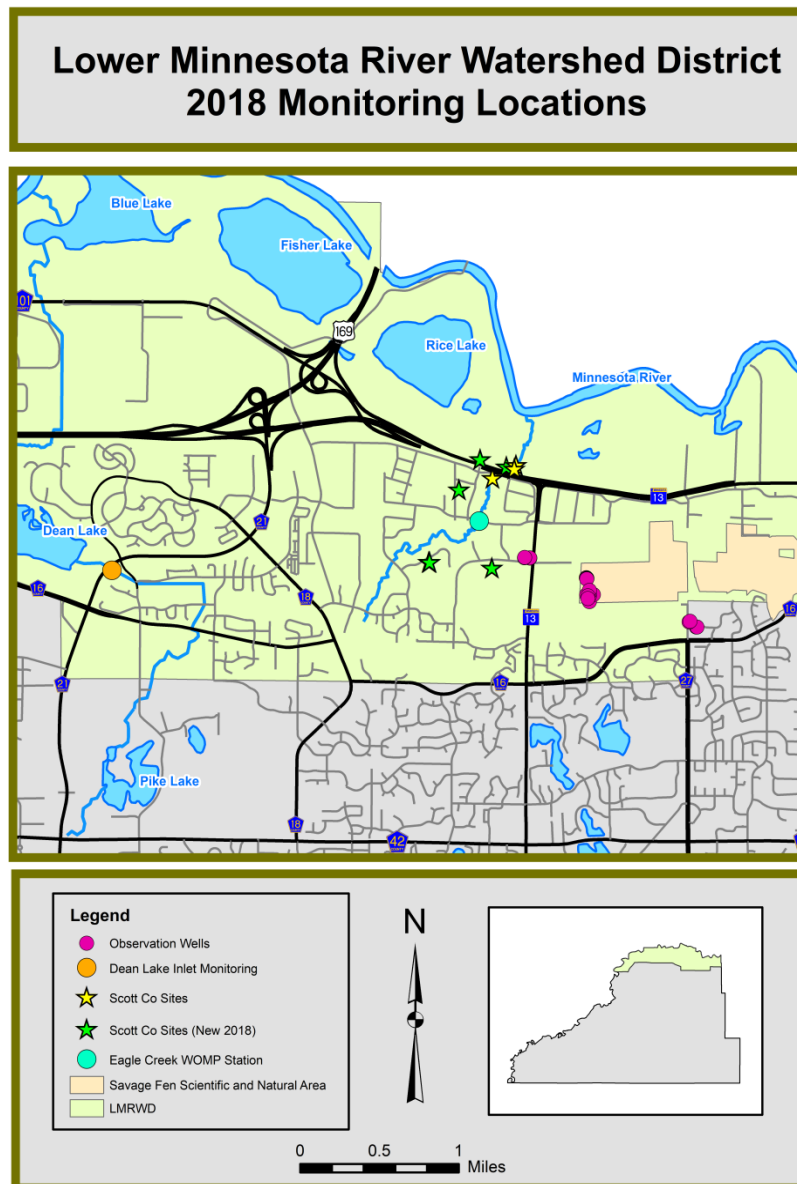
Lower Minnesota River Watershed District
2018 Monitoring Locations

Blue Lake
Fisher Lake
101
169
Rice Lake
Minnesota River
13
21
Dean Lake
16
18
13
16
27
16
21
Pike Lake
18
42

Legend
Observation Wells
Dean Lake Inlet Monitoring
Scott Co Sites
Scott Co Sites (New 2018)
Eagle Creek WOMP Station
Savage Fen Scientific and Natural Area
LMRWD

N

0 0.5 1 Miles